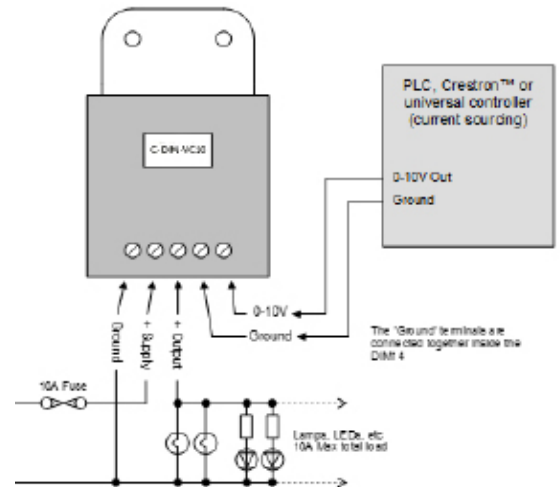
C-DIN-VC10

PLC, Crestron™ or universal controller (current sourcing)

0-10V Out
Ground

0-10V
Ground

The 'Ground' terminals are connected together inside the DIMI 4

Ground
+ Supply
+ Output

10A Fuse

Lamps, LEDs, etc 10A Max total load